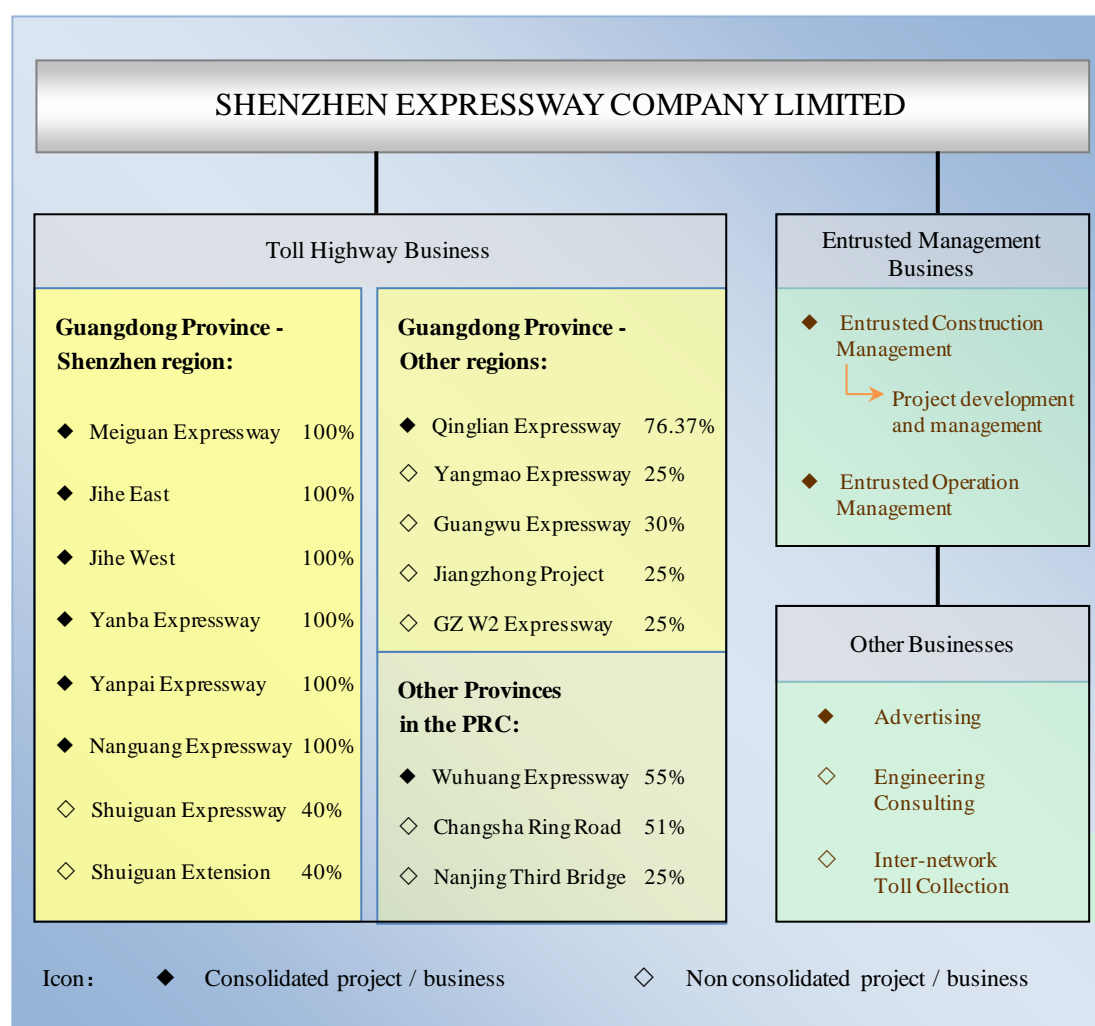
SHENZHEN EXPRESSWAY COMPANY LIMITED

Toll Highway Business

Guangdong Province - Shenzhen region:

◆ Meiguan Expressway 100%

◆ Jihe East 100%

◆ Jihe West 100%

◆ Yanba Expressway 100%

◆ Yanpai Expressway 100%

◆ Nanguang Expressway 100%

◇ Shuiguan Expressway 40%

◇ Shuiguan Extension 40%

Guangdong Province - Other regions:

◆ Qinglian Expressway 76.37%

◇ Yangmao Expressway 25%

◇ Guangwu Expressway 30%

◇ Jiangzhong Project 25%

◇ GZ W2 Expressway 25%

Other Provinces in the PRC:

◆ Wuhuang Expressway 55%

◇ Changsha Ring Road 51%

◇ Nanjing Third Bridge 25%

Entrusted Management Business

◆ Entrusted Construction Management

Project development and management

◆ Entrusted Operation Management

Other Businesses

◆ Advertising

◇ Engineering Consulting

◇ Inter-network Toll Collection

Icon: ◆ Consolidated project / business ◇ Non consolidated project / business